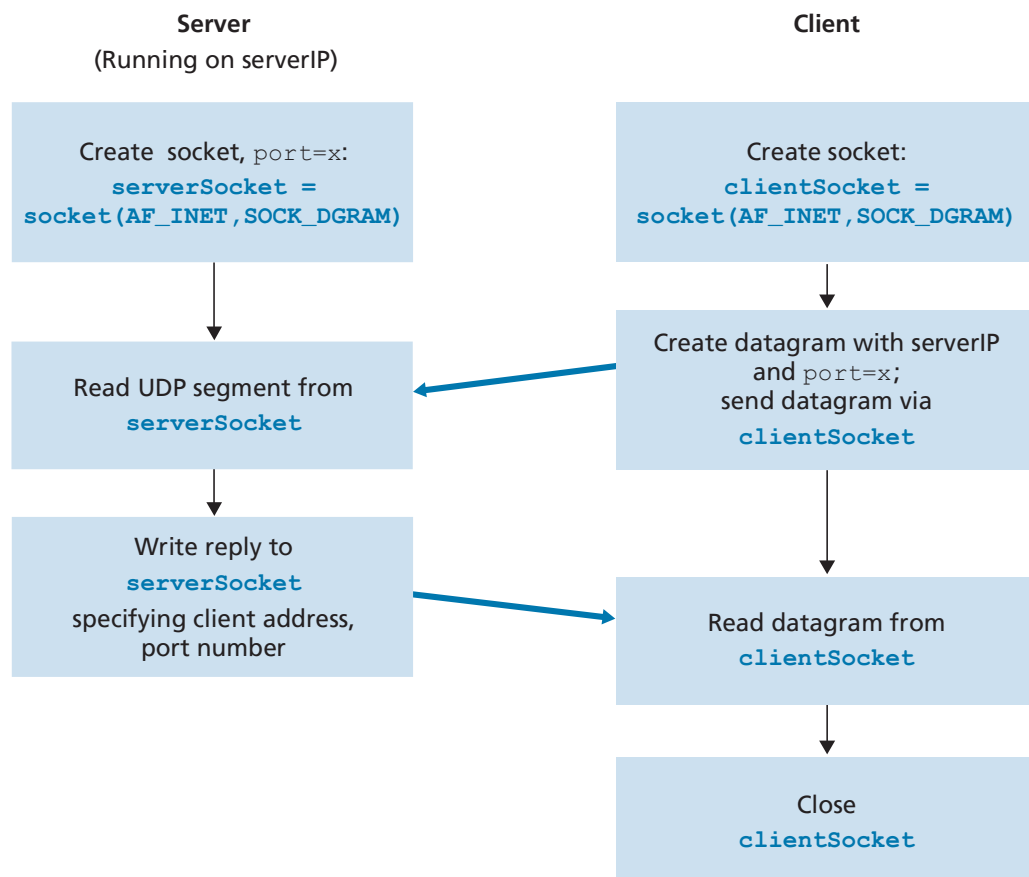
Server
(Running on serverIP)

Client

Create socket, port=x:
serverSocket = socket(AF_INET,SOCK_DGRAM)

Create socket:
clientSocket = socket(AF_INET,SOCK_DGRAM)

Create datagram with serverIP and port=x; send datagram via clientSocket

Read UDP segment from serverSocket

Write reply to serverSocket specifying client address, port number

Read datagram from clientSocket

Close clientSocket